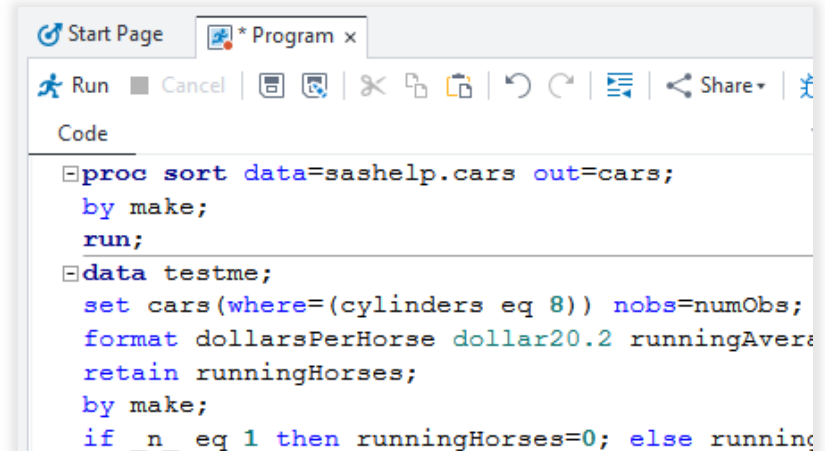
Start Page
* Program ×
Run Cancel Share

Code

proc sort data=sashelp.cars out=cars;
by make;
run;
data testme;
set cars(where=(cylinders eq 8)) nobs=numObs;
format dollarsPerHorse dollar20.2 runningAvera
retain runningHorses;
by make;
if _n_ eq 1 then runningHorses=0; else running